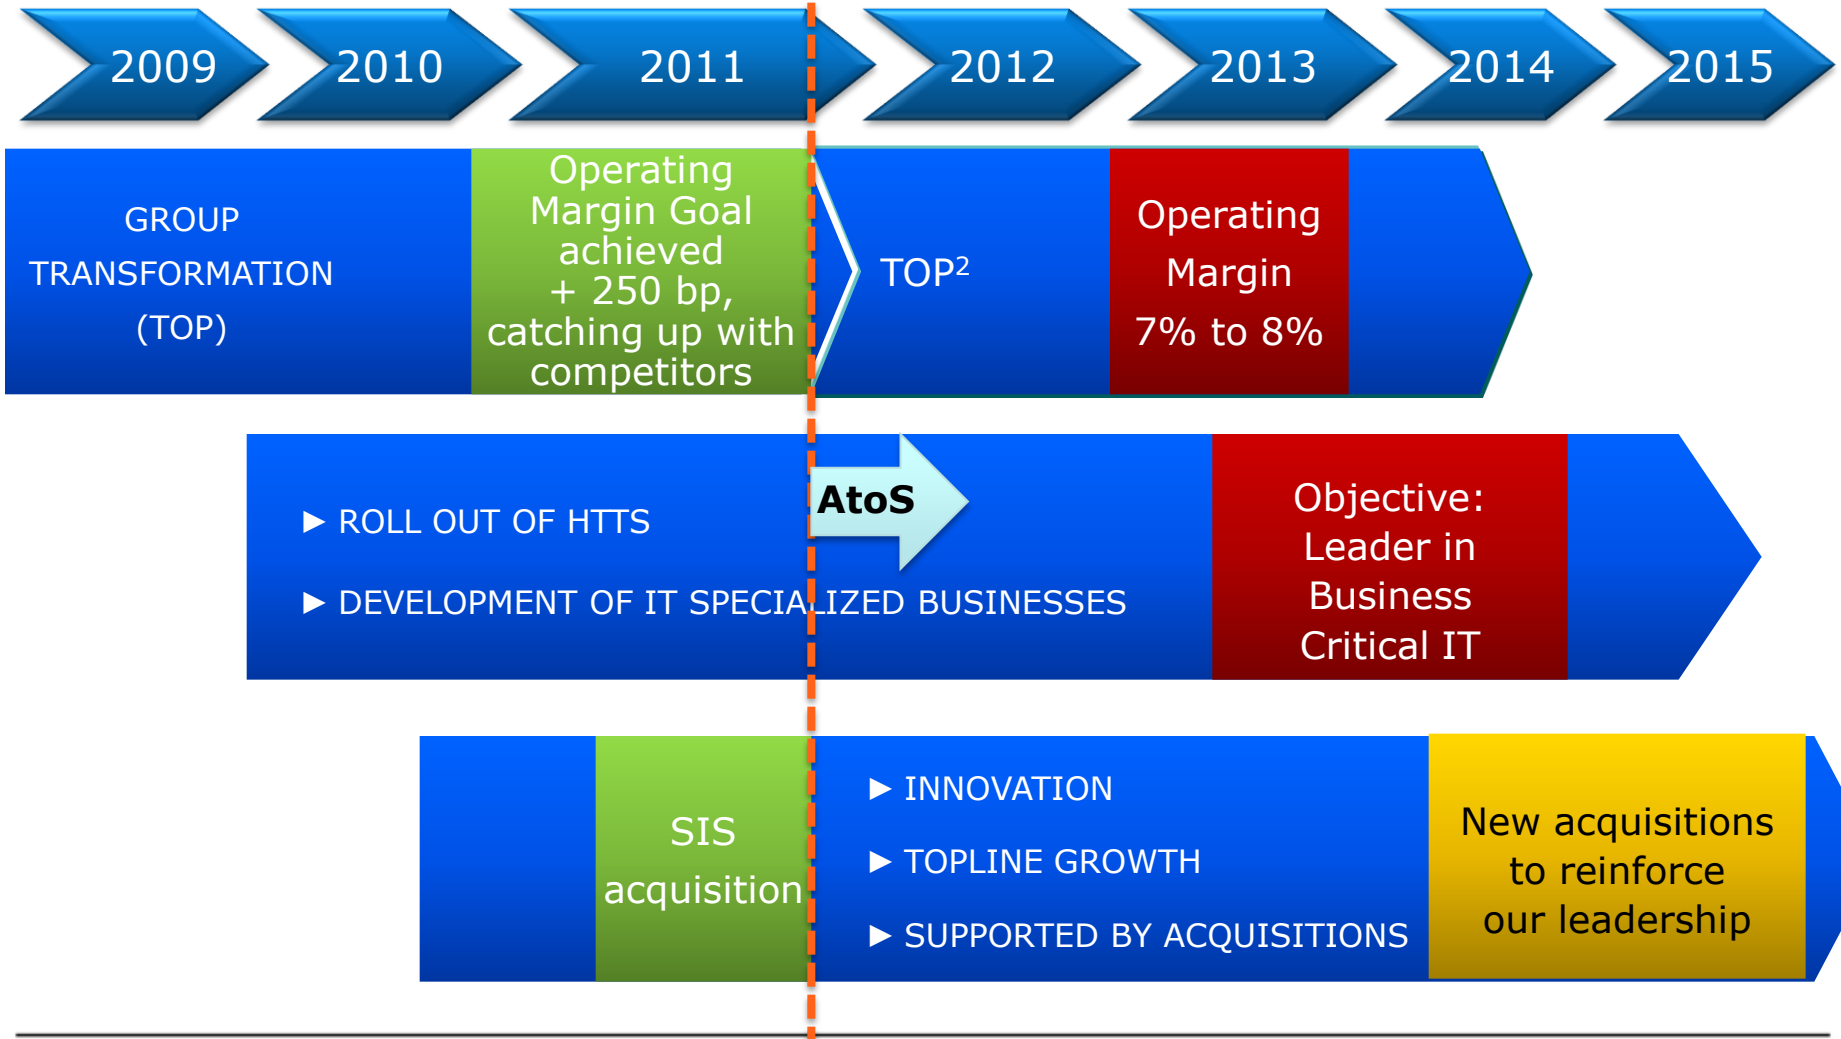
2009 2010 2011 2012 2013 2014 2015

GROUP TRANSFORMATION (TOP)

Operating Margin Goal achieved + 250 bp, catching up with competitors

TOP$^2$

Operating Margin 7% to 8%

► ROLL OUT OF HTTS

► DEVELOPMENT OF IT SPECIALIZED BUSINESSES

AtoS

Objective: Leader in Business Critical IT

SIS acquisition

► INNOVATION

► TOPLINE GROWTH

► SUPPORTED BY ACQUISITIONS

New acquisitions to reinforce our leadership